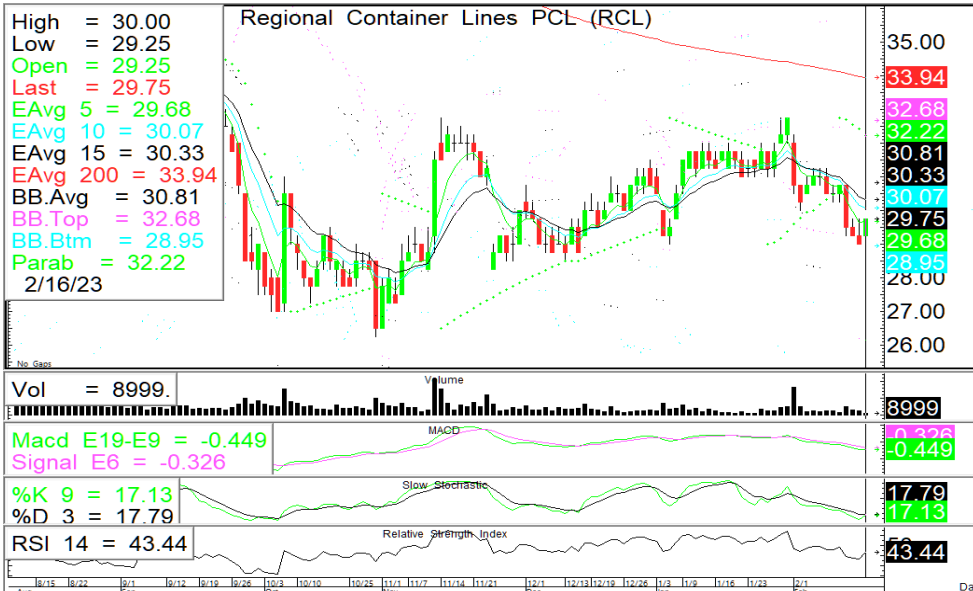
High = 30.00
Low = 29.25
Open = 29.25
Last = 29.75
EAvg 5 = 29.68
EAvg 10 = 30.07
EAvg 15 = 30.33
EAvg 200 = 33.94
BB.Avg = 30.81
BB.Top = 32.68
BB.Btm = 28.95
Parab = 32.22
2/16/23

Regional Container Lines PCL (RCL)

35.00
33.94
32.68
32.22
30.81
30.33
30.07
29.75
29.68
28.95
27.00
26.00

No Gaps

Vol = 8999.
Volume
8999

Macd E19-E9 = -0.449
Signal E6 = -0.326
MACD
-0.326
-0.449

%K 9 = 17.13
%D 3 = 17.79
Slow Stochastic
17.79
17.13

RSI 14 = 43.44
Relative Strength Index
43.44

8/15 8/22 9/1 9/12 9/19 9/26 10/3 10/10 10/25 11/1 11/7 11/14 11/21 12/1 12/13 12/19 12/26 1/3 1/9 1/16 1/23 2/1